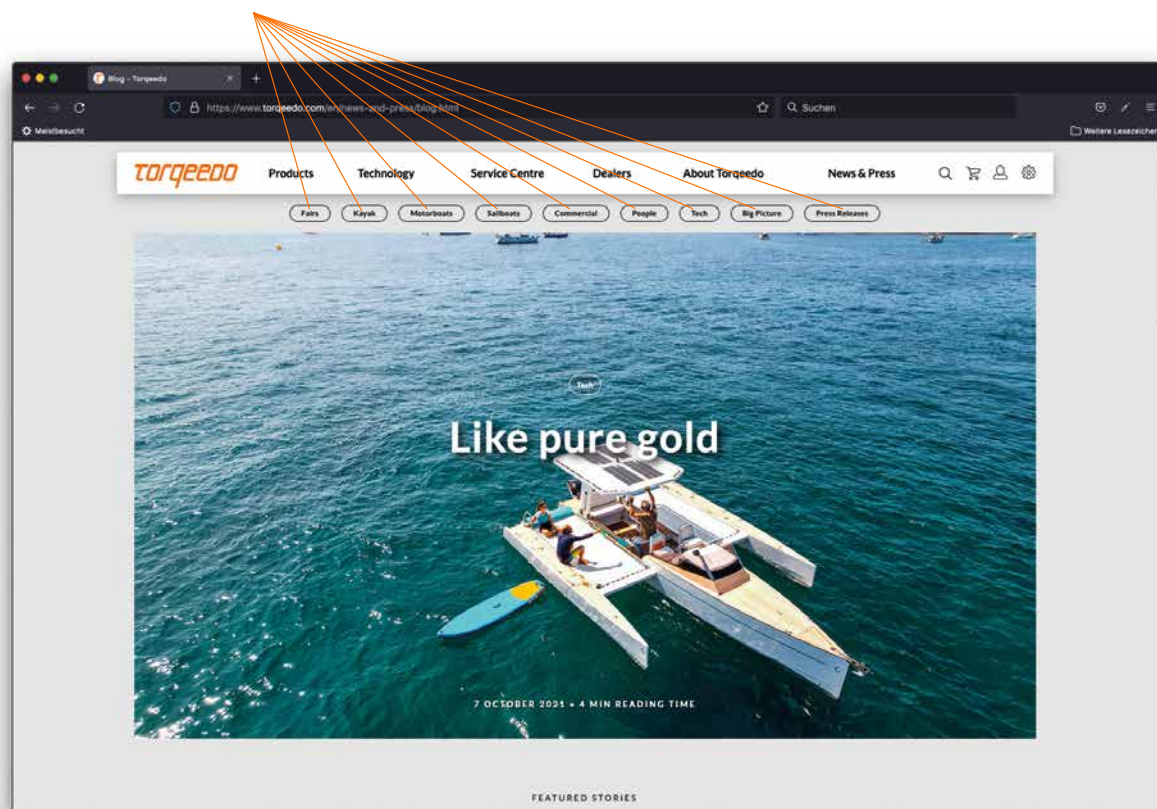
Blog - Torqeedo

https://www.torqeedo.com/en/news-and-press/blog.html

Suchen

Meistbesucht

Weitere Lesezeichen

torqeedo

Products Technology Service Centre Dealers About Torqeedo News & Press

Fairs Kayak Motorboats Sailboats Commercial People Tech Big Picture Press Releases

Tech

Like pure gold

7 OCTOBER 2021 • 4 MIN READING TIME

FEATURED STORIES